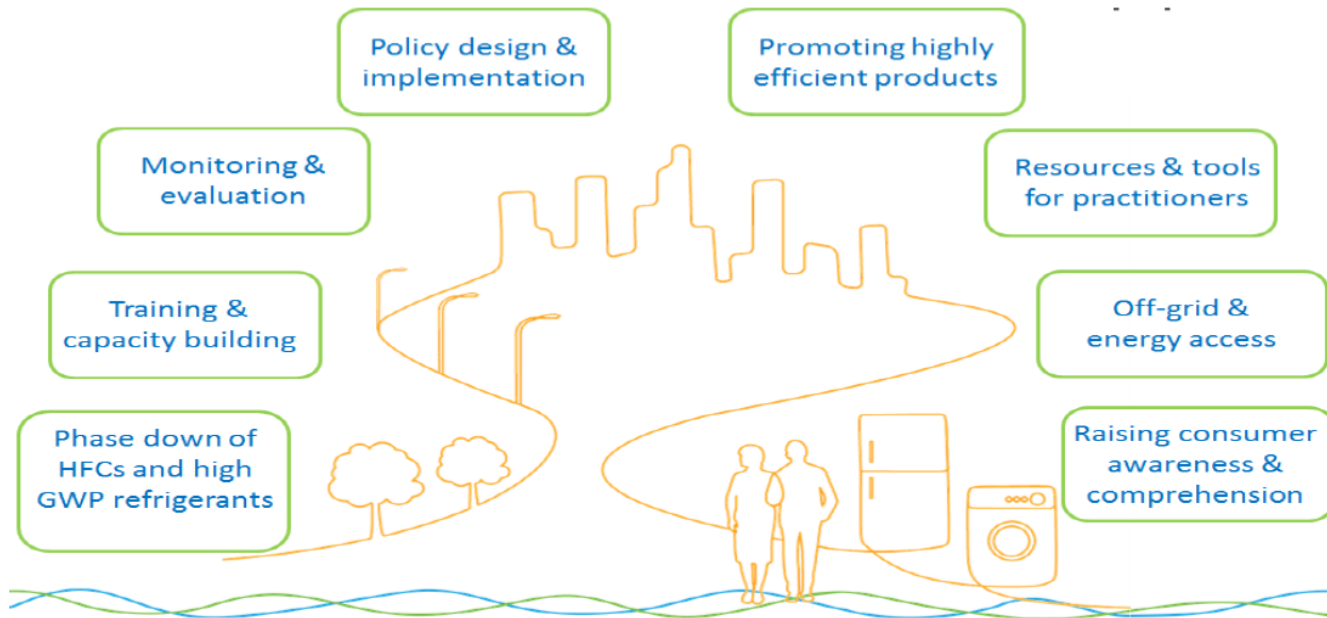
Policy design & implementation

Promoting highly efficient products

Monitoring & evaluation

Resources & tools for practitioners

Training & capacity building

Off-grid & energy access

Phase down of HFCs and high GWP refrigerants

Raising consumer awareness & comprehension